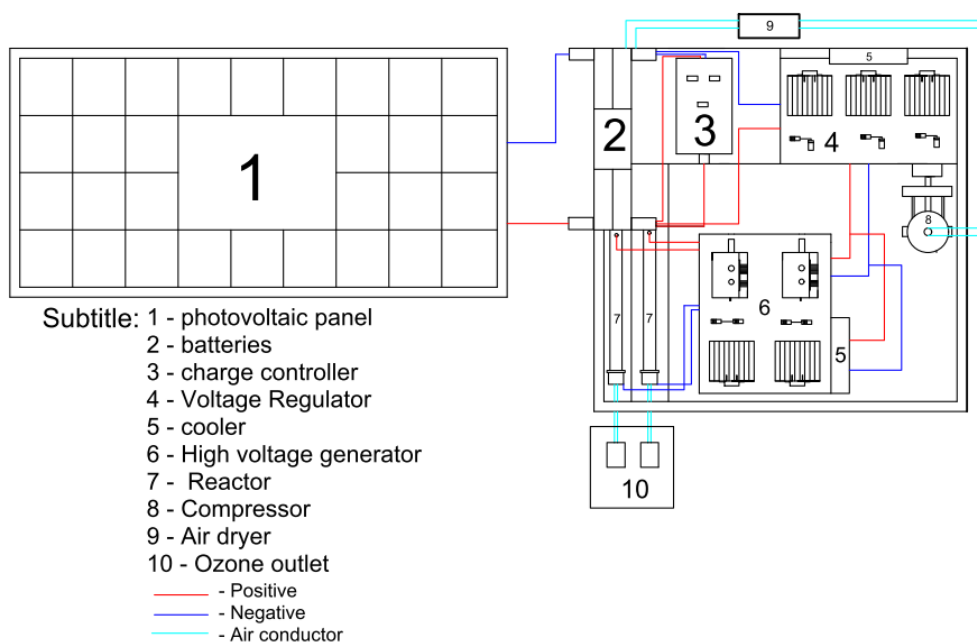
9

5

1

2

3

4

8

7

7

6

5

10

Subtitle: 1 - photovoltaic panel
2 - batteries
3 - charge controller
4 - Voltage Regulator
5 - cooler
6 - High voltage generator
7 - Reactor
8 - Compressor
9 - Air dryer
10 - Ozone outlet
- Positive
- Negative
- Air conductor